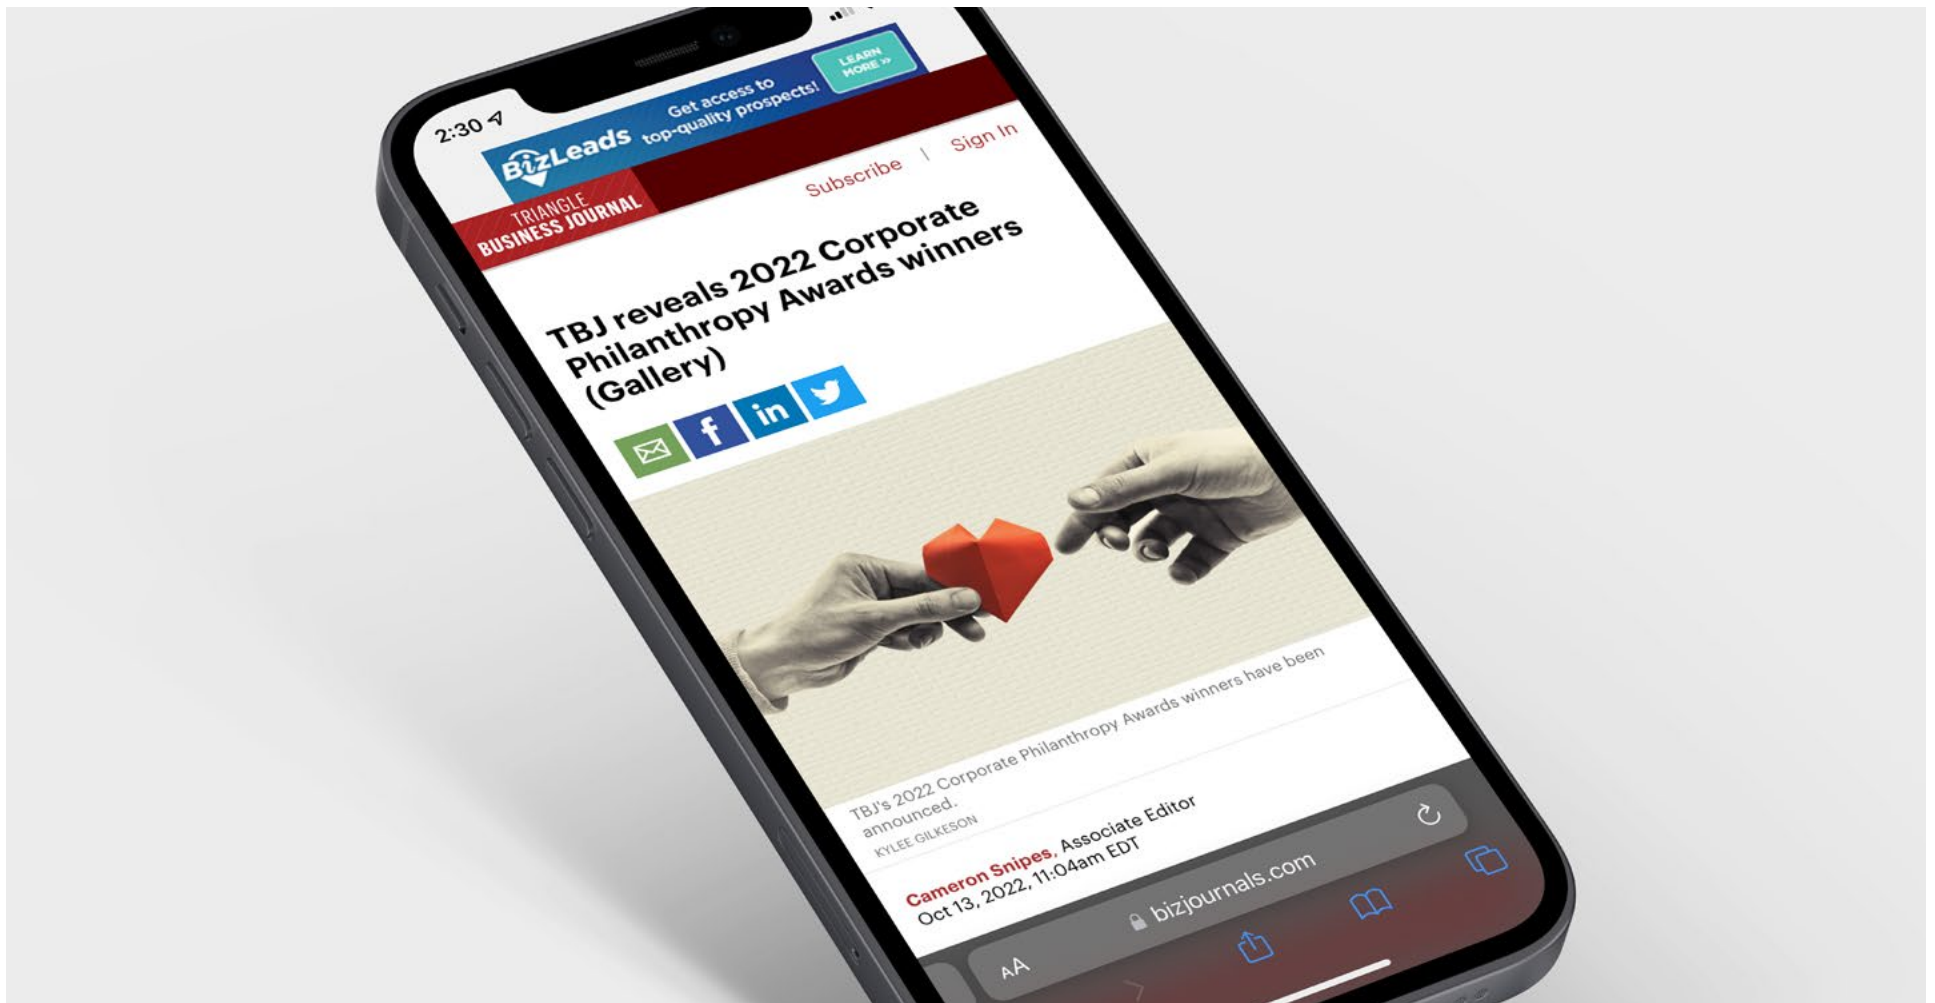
2:30

BizLeads Get access to top-quality prospects! LEARN MORE »

TRIANGLE BUSINESS JOURNAL

Subscribe | Sign In

TBJ reveals 2022 Corporate Philanthropy Awards winners (Gallery)

TBJ's 2022 Corporate Philanthropy Awards winners have been announced.
KYLEE GILKESON

Cameron Snipes, Associate Editor
Oct 13, 2022, 11:04am EDT

AA bizjournals.com